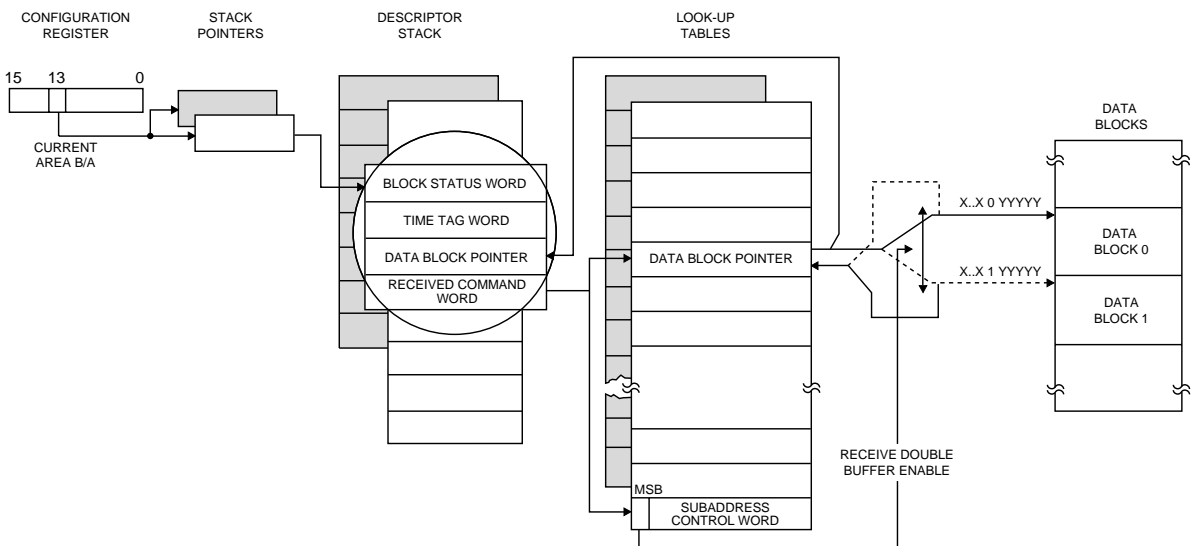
CONFIGURATION REGISTER

STACK POINTERS

DESCRIPTOR STACK

LOOK-UP TABLES

15 13 0

CURRENT AREA B/A

BLOCK STATUS WORD

TIME TAG WORD

DATA BLOCK POINTER

RECEIVED COMMAND WORD

DATA BLOCK POINTER

DATA BLOCKS

X..X 0 YYYYY

X..X 1 YYYYY

DATA BLOCK 0

DATA BLOCK 1

RECEIVE DOUBLE BUFFER ENABLE

MSB

SUBADDRESS CONTROL WORD